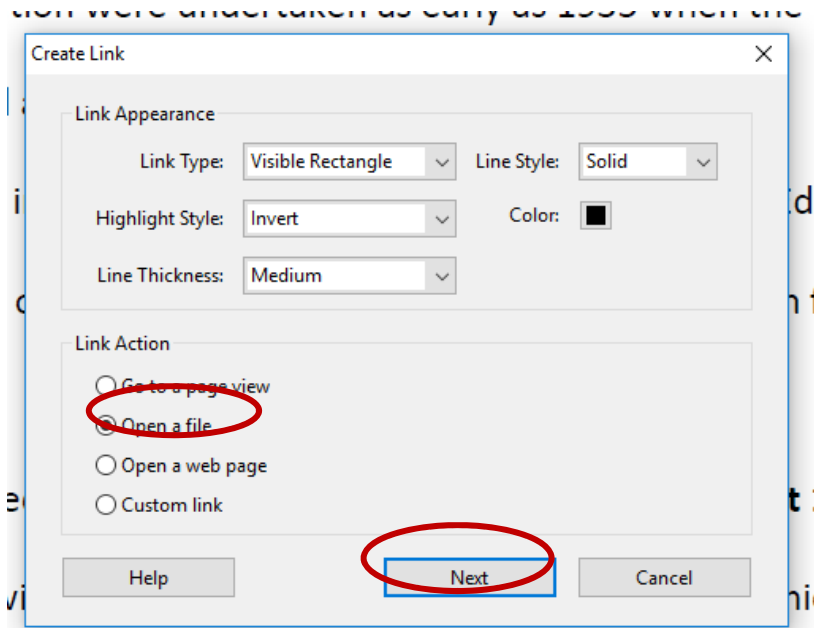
tion were undertaken as early as 1935 when the

Create Link

×

Link Appearance

Link Type: Visible Rectangle

Line Style: Solid

Highlight Style: Invert

Color:

Line Thickness: Medium

Link Action

Go to a page view

Open a file

Open a web page

Custom link

Help

Next

Cancel